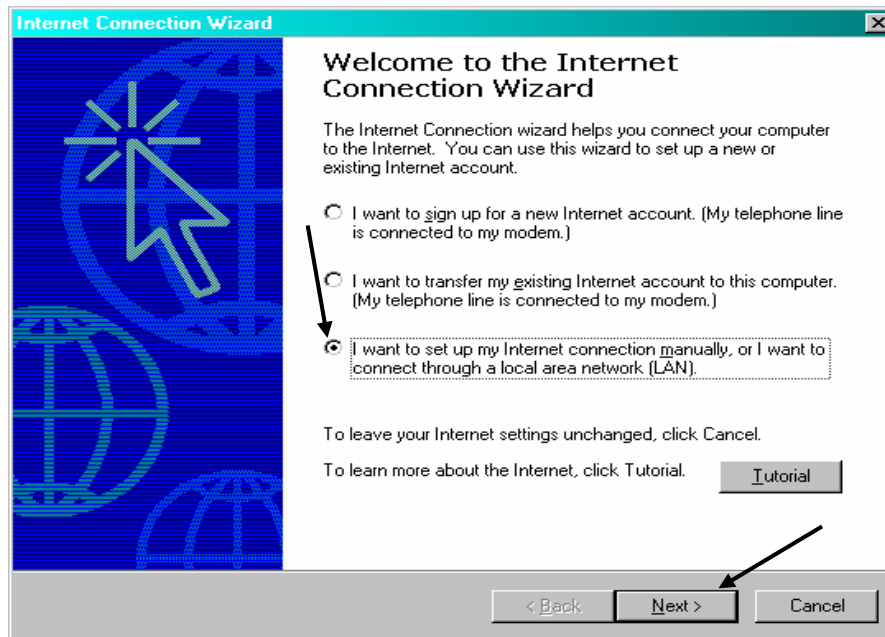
Internet Connection Wizard

Welcome to the Internet Connection Wizard

The Internet Connection wizard helps you connect your computer to the Internet. You can use this wizard to set up a new or existing Internet account.

I want to sign up for a new Internet account. (My telephone line is connected to my modem.)

I want to transfer my existing Internet account to this computer. (My telephone line is connected to my modem.)

I want to set up my Internet connection manually, or I want to connect through a local area network (LAN).

To leave your Internet settings unchanged, click Cancel.

To learn more about the Internet, click Tutorial.

Tutorial

< Back

Next >

Cancel